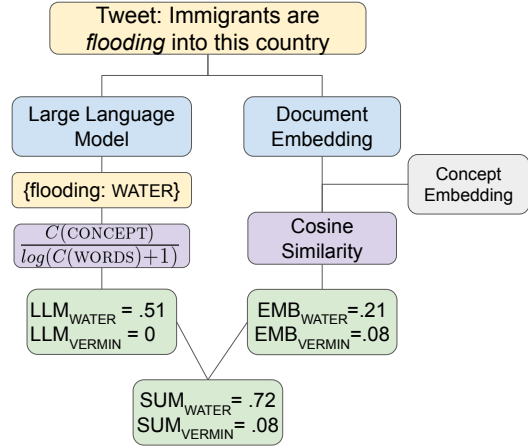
Tweet: Immigrants are *flooding* into this country

Large Language Model

Document Embedding

Concept Embedding

{flooding: WATER}

$\frac{C(\text{CONCEPT})}{log(C(\text{WORDS})+1)}$

Cosine Similarity

$\text{LLM}_{\text{WATER}}$ = .51
$\text{LLM}_{\text{VERMIN}}$ = 0

$\text{EMB}_{\text{WATER}}$=.21
$\text{EMB}_{\text{VERMIN}}$=.08

$\text{SUM}_{\text{WATER}}$= .72
$\text{SUM}_{\text{VERMIN}}$= .08